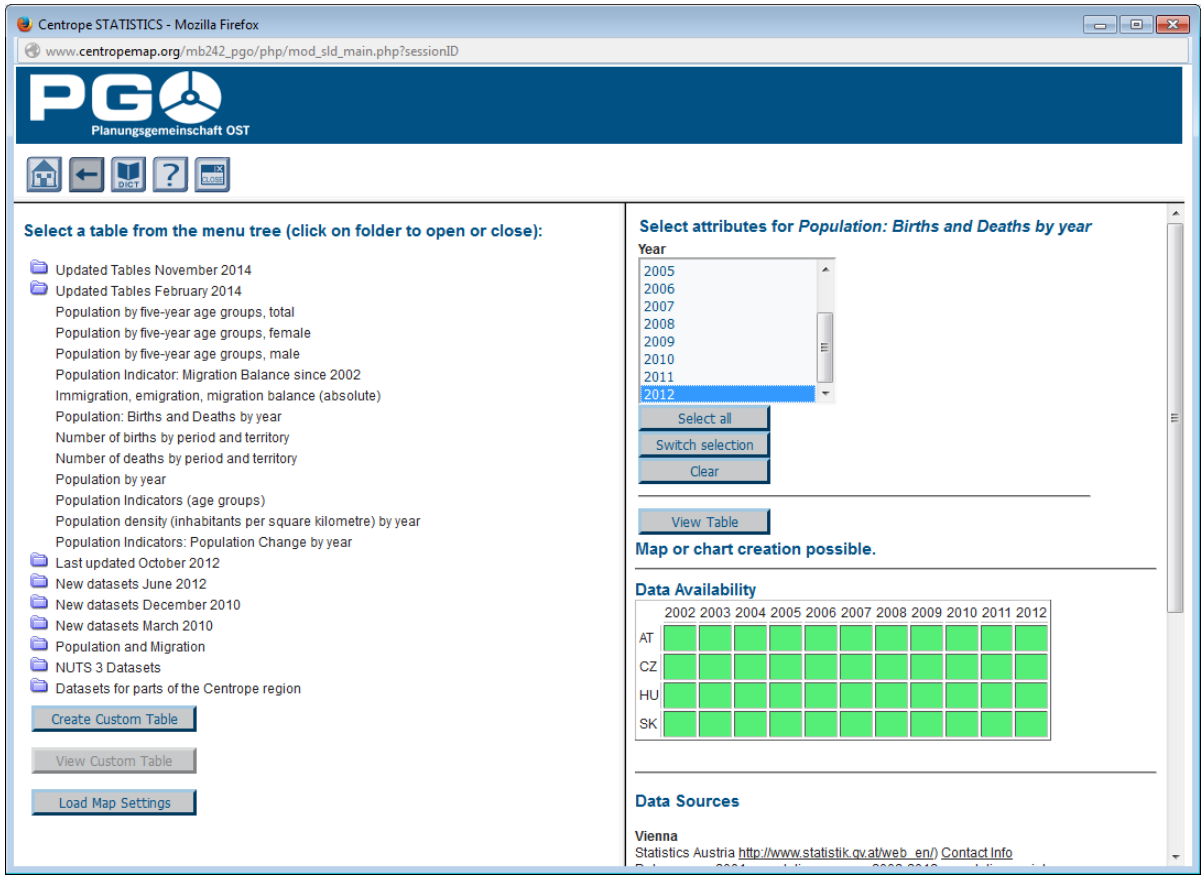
Centrope STATISTICS - Mozilla Firefox

www.centropemap.org/mb242_pgo/php/mod_sld_main.php?sessionID

PG
Planungsgemeinschaft OST

DICT

CLOSE

Select a table from the menu tree (click on folder to open or close):

Updated Tables November 2014
Updated Tables February 2014
Population by five-year age groups, total
Population by five-year age groups, female
Population by five-year age groups, male
Population Indicator: Migration Balance since 2002
Immigration, emigration, migration balance (absolute)
Population: Births and Deaths by year
Number of births by period and territory
Number of deaths by period and territory
Population by year
Population Indicators (age groups)
Population density (inhabitants per square kilometre) by year
Population Indicators: Population Change by year
Last updated October 2012
New datasets June 2012
New datasets December 2010
New datasets March 2010
Population and Migration
NUTS 3 Datasets
Datasets for parts of the Centrope region

Create Custom Table

View Custom Table

Load Map Settings

Select attributes for *Population: Births and Deaths by year*

Year
2005
2006
2007
2008
2009
2010
2011
2012

Select all
Switch selection
Clear

View Table

Map or chart creation possible.

Data Availability

| | 2002 | 2003 | 2004 | 2005 | 2006 | 2007 | 2008 | 2009 | 2010 | 2011 | 2012 |
|---|---|---|---|---|---|---|---|---|---|---|---|
| AT | | | | | | | | | | | |
| CZ | | | | | | | | | | | |
| HU | | | | | | | | | | | |
| SK | | | | | | | | | | | |

Data Sources

Vienna
Statistics Austria http://www.statistik.gv.at/web_en/) Contact Info
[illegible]